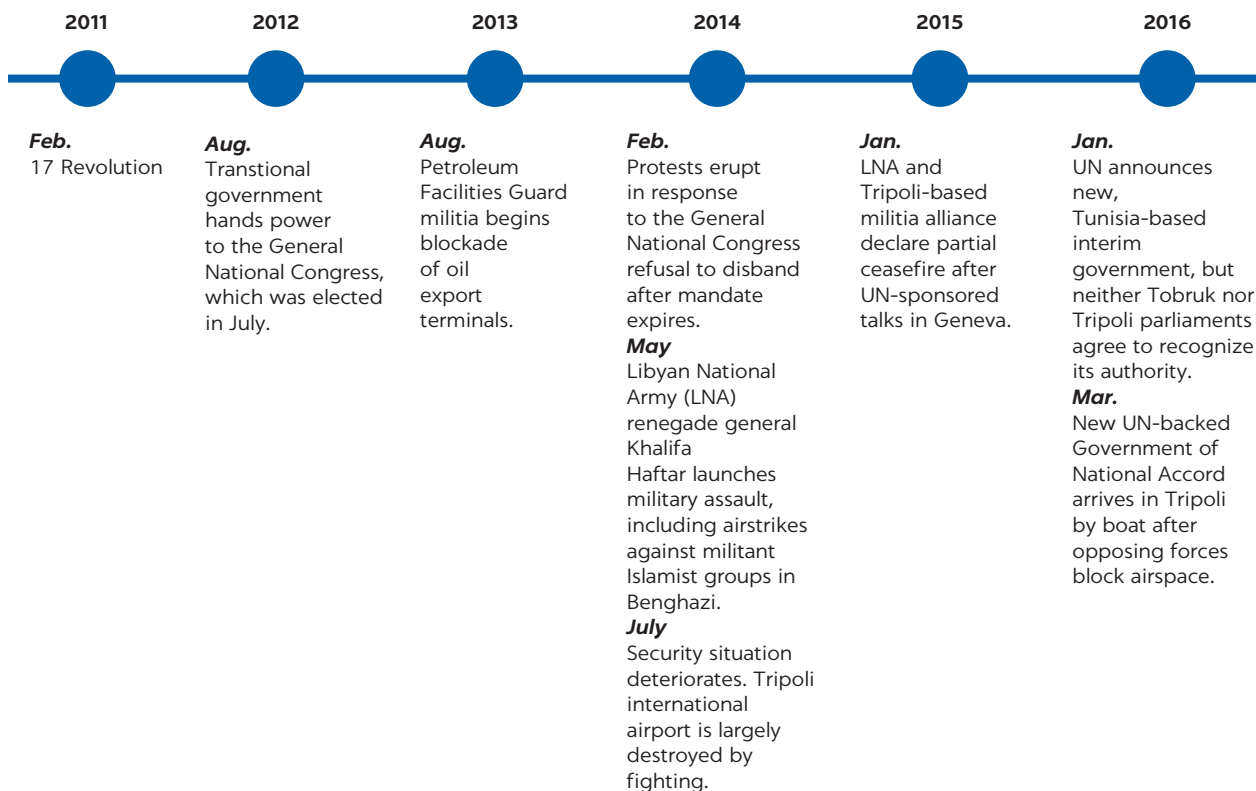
2011

Feb.
17 Revolution

2012

Aug.
Transtional government hands power to the General National Congress, which was elected in July.

2013

Aug.
Petroleum Facilities Guard militia begins blockade of oil export terminals.

2014

Feb.
Protests erupt in response to the General National Congress refusal to disband after mandate expires.
May
Libyan National Army (LNA) renegade general Khalifa Haftar launches military assault, including airstrikes against militant Islamist groups in Benghazi.
July
Security situation deteriorates. Tripoli international airport is largely destroyed by fighting.

2015

Jan.
LNA and Tripoli-based militia alliance declare partial ceasefire after UN-sponsored talks in Geneva.

2016

Jan.
UN announces new, Tunisia-based interim government, but neither Tobruk nor Tripoli parliaments agree to recognize its authority.
Mar.
New UN-backed Government of National Accord arrives in Tripoli by boat after opposing forces block airspace.